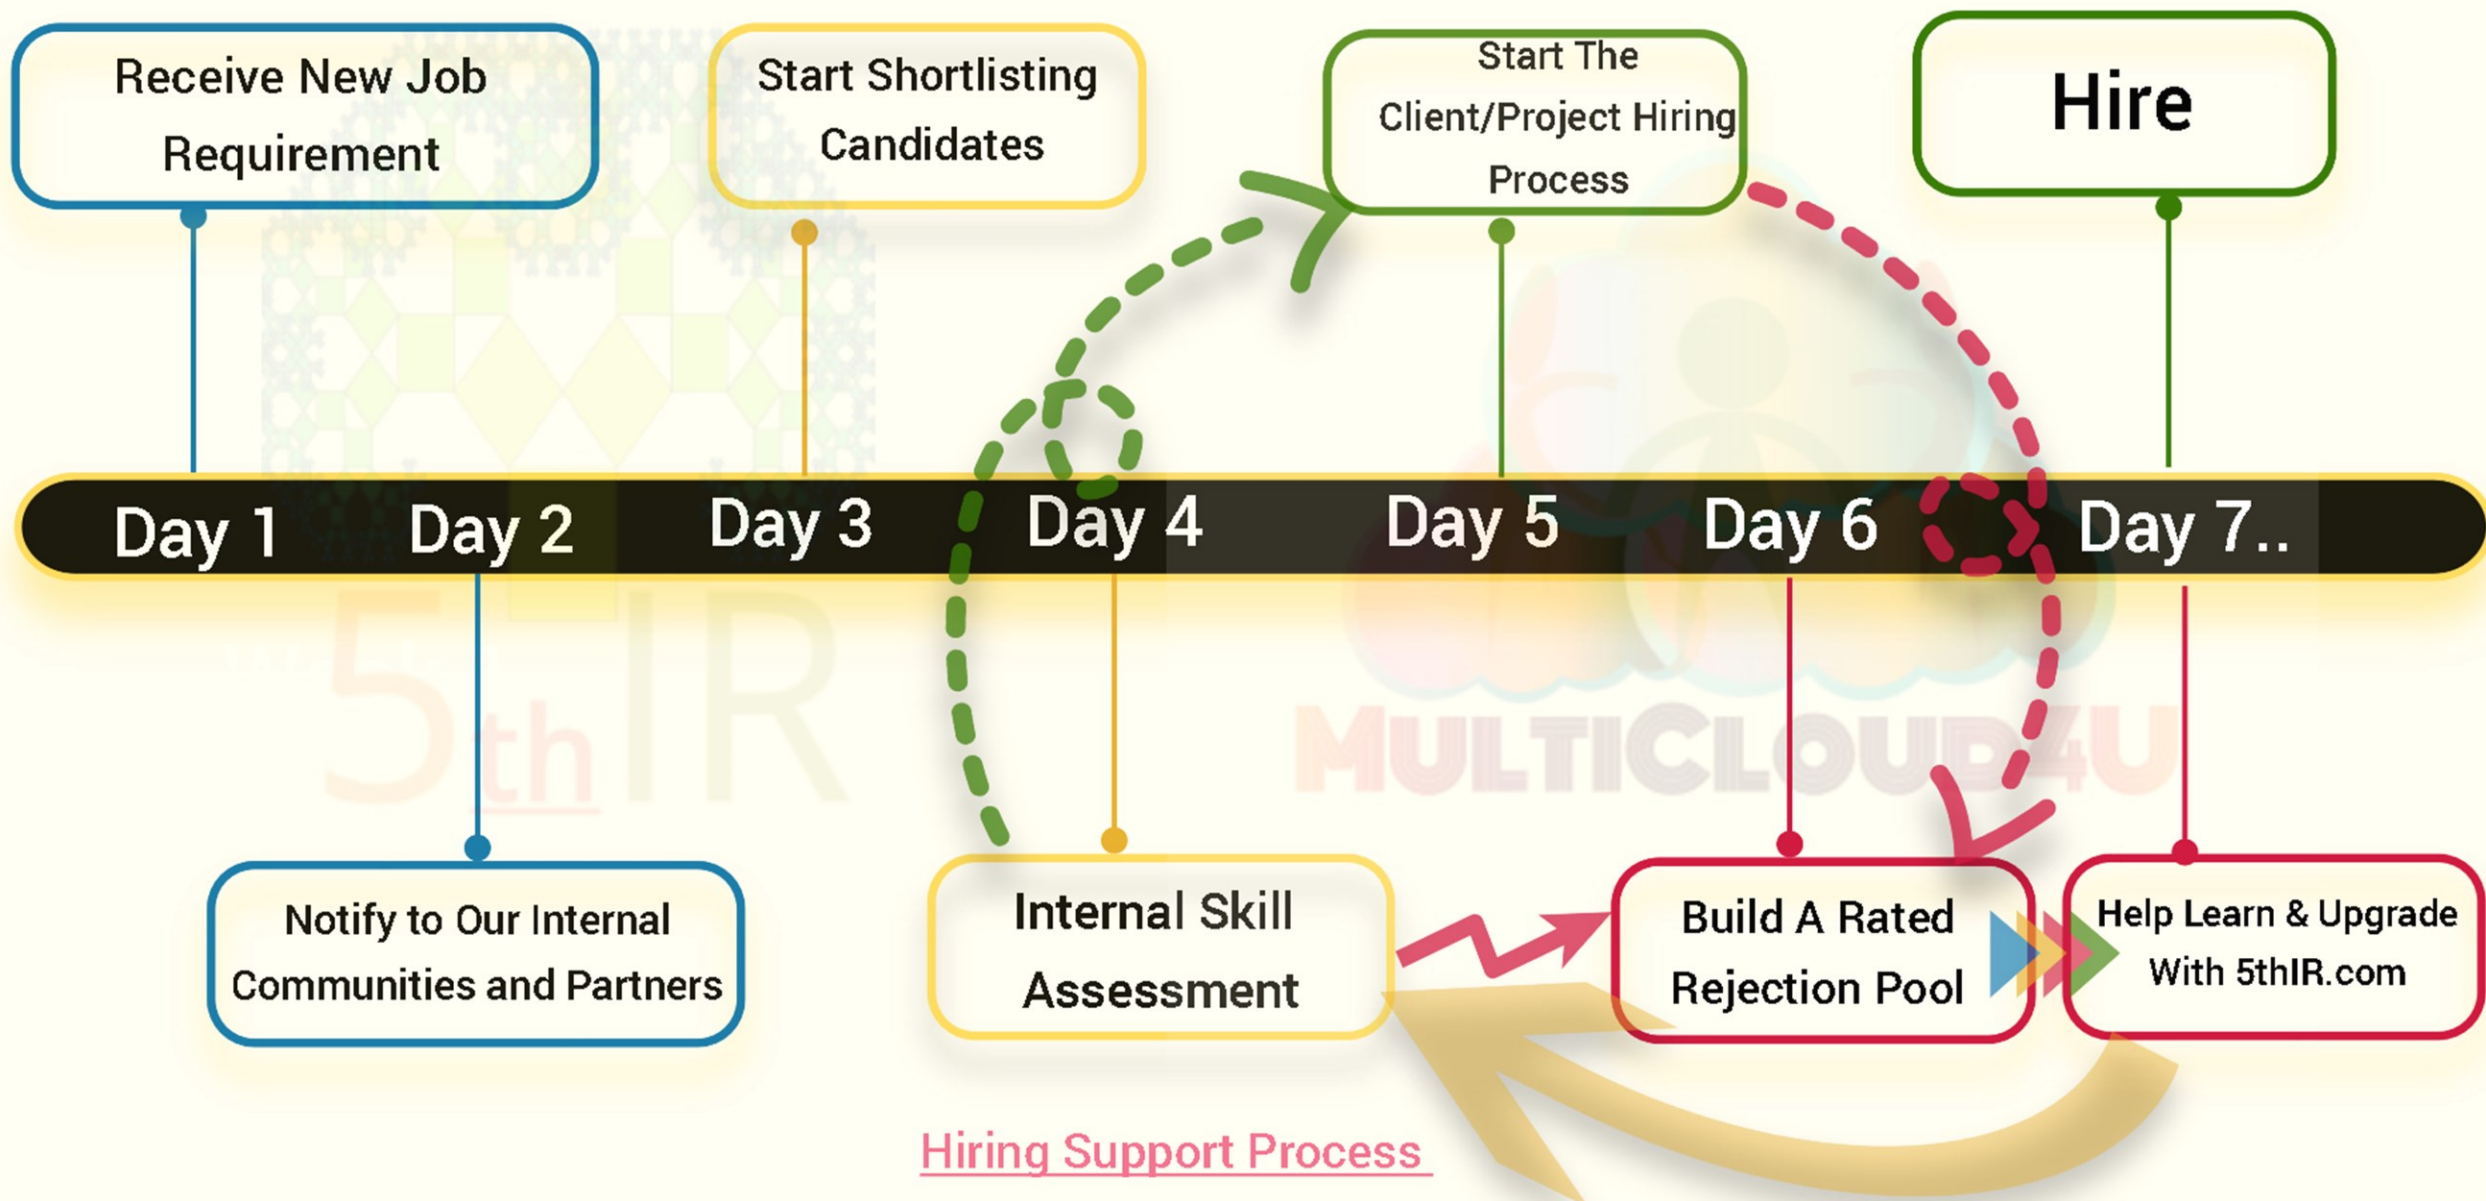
Receive New Job Requirement

Start Shortlisting Candidates

Start The Client/Project Hiring Process

Hire

Day 1 Day 2 Day 3 Day 4 Day 5 Day 6 Day 7..

5thIR

MULTICLOUD4U

Notify to Our Internal Communities and Partners

Internal Skill Assessment

Build A Rated Rejection Pool

Help Learn & Upgrade With 5thIR.com

Hiring Support Process